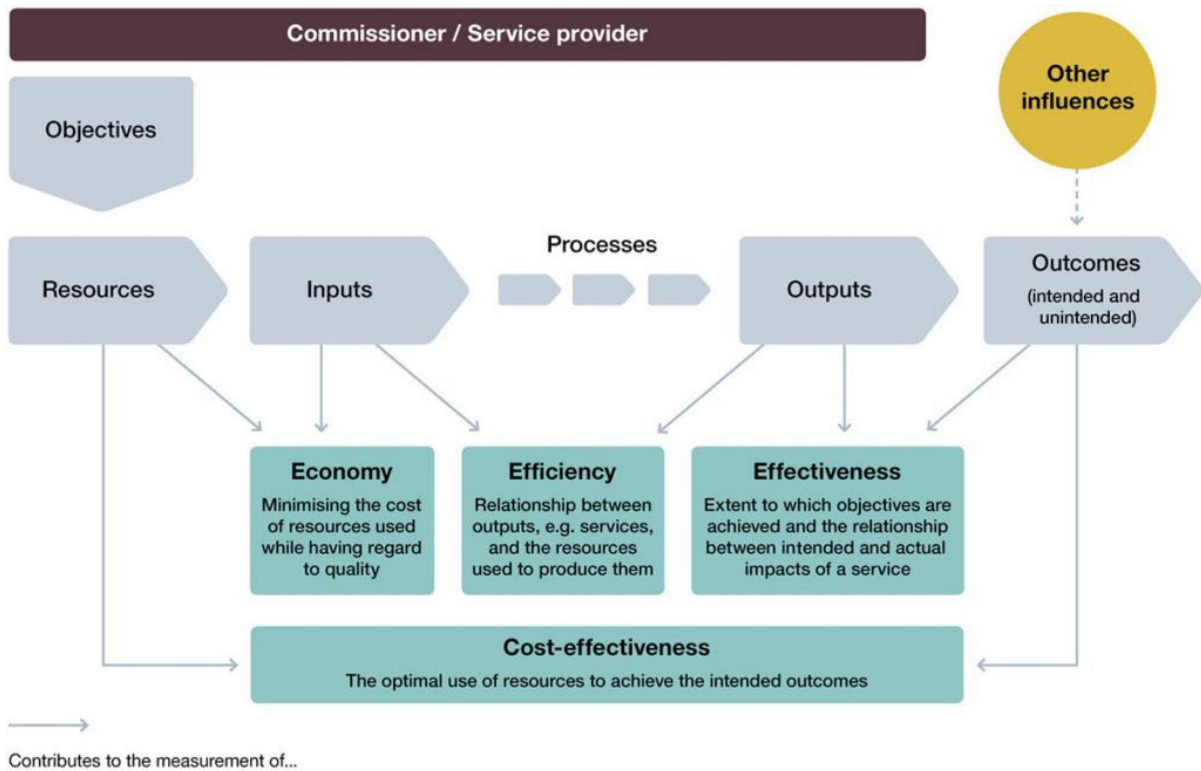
Commissioner / Service provider

Other influences

Objectives

Resources

Inputs

Processes

Outputs

Outcomes
(intended and unintended)

Economy
Minimising the cost of resources used while having regard to quality

Efficiency
Relationship between outputs, e.g. services, and the resources used to produce them

Effectiveness
Extent to which objectives are achieved and the relationship between intended and actual impacts of a service

Cost-effectiveness
The optimal use of resources to achieve the intended outcomes

Contributes to the measurement of...